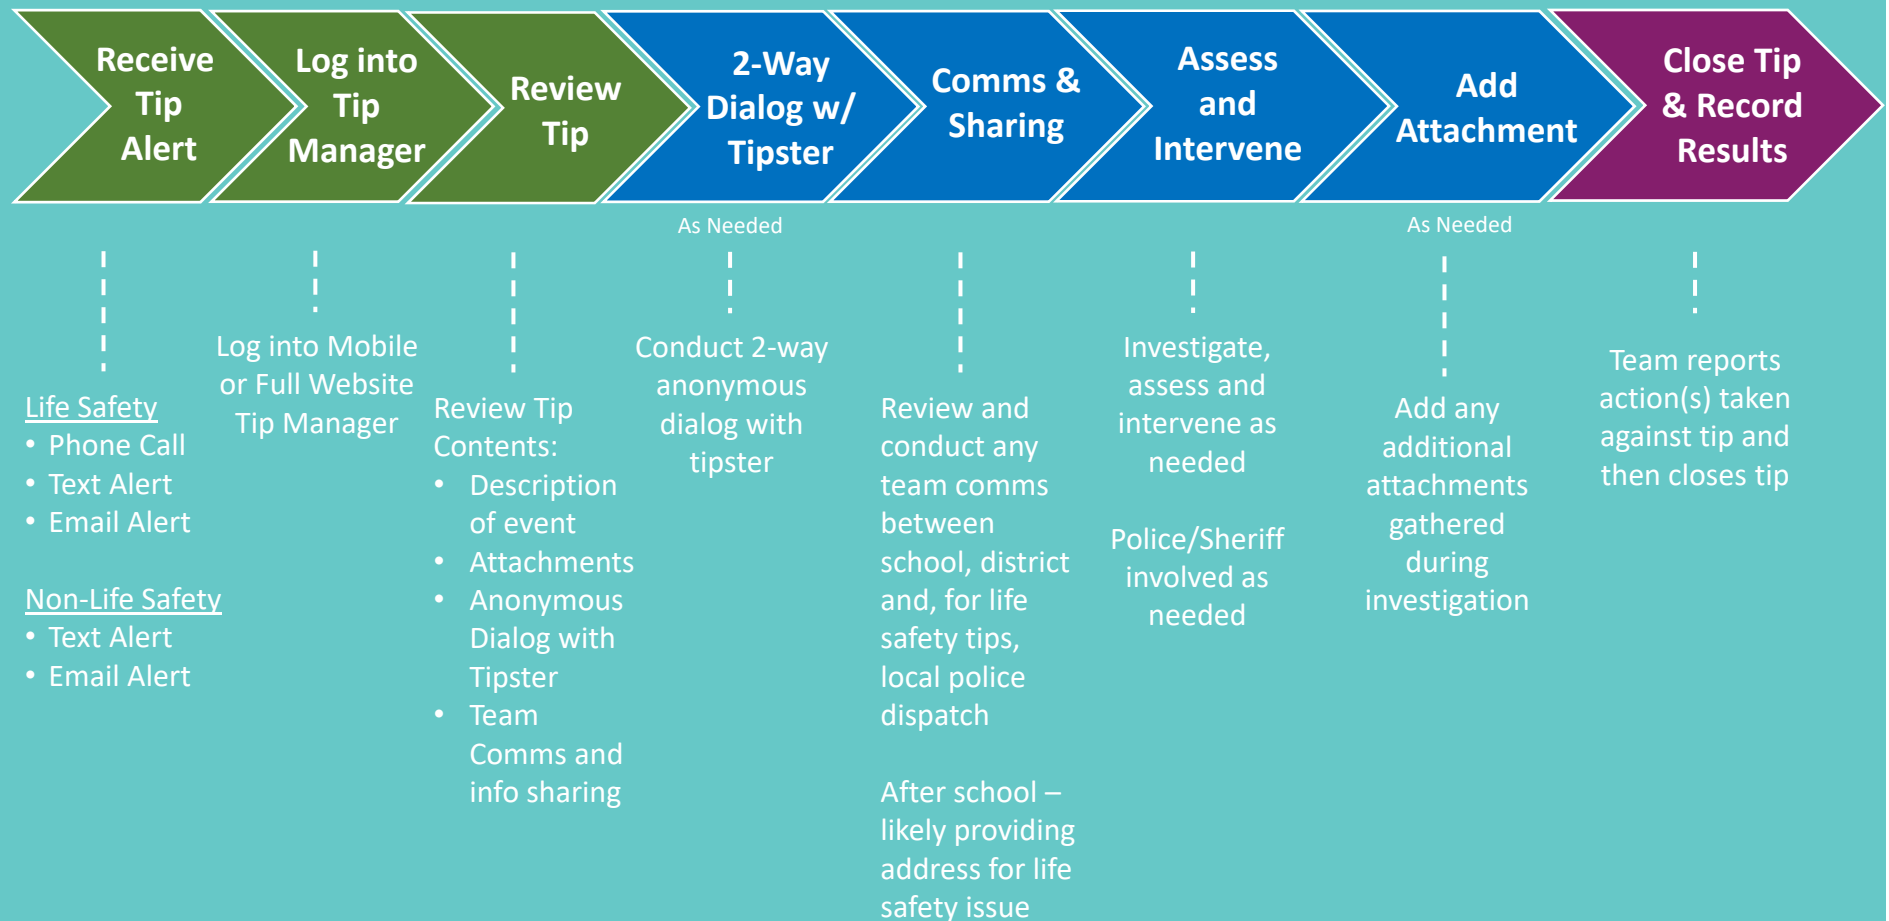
Receive Tip Alert

Log into Tip Manager

Review Tip

2-Way Dialog w/ Tipster

Comms & Sharing

Assess and Intervene

Add Attachment

Close Tip & Record Results

As Needed

As Needed

Life Safety
• Phone Call
• Text Alert
• Email Alert

Non-Life Safety
• Text Alert
• Email Alert

Log into Mobile or Full Website Tip Manager

Review Tip Contents:
• Description of event
• Attachments
• Anonymous Dialog with Tipster
• Team Comms and info sharing

Conduct 2-way anonymous dialog with tipster

Review and conduct any team comms between school, district and, for life safety tips, local police dispatch

After school – likely providing address for life safety issue

Investigate, assess and intervene as needed

Police/Sheriff involved as needed

Add any additional attachments gathered during investigation

Team reports action(s) taken against tip and then closes tip